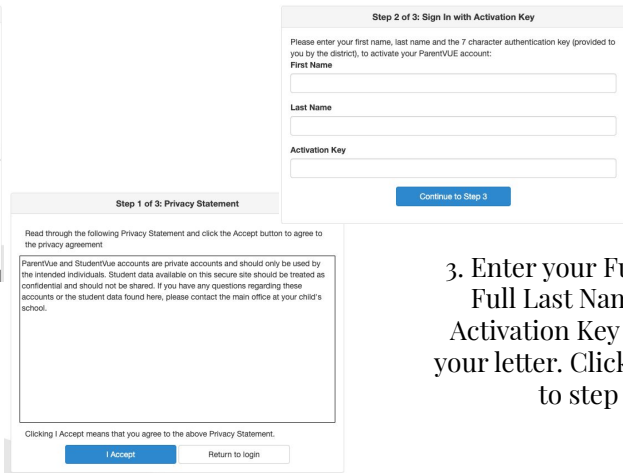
Step 2 of 3: Sign In with Activation Key

Please enter your first name, last name and the 7 character authentication key (provided to you by the district), to activate your ParentVUE account:

First Name

Last Name

Activation Key

Continue to Step 3

Step 1 of 3: Privacy Statement

Read through the following Privacy Statement and click the Accept button to agree to the privacy agreement

ParentVue and StudentVue accounts are private accounts and should only be used by the intended individuals. Student data available on this secure site should be treated as confidential and should not be shared. If you have any questions regarding these accounts or the student data found here, please contact the main office at your child's school.

Clicking I Accept means that you agree to the above Privacy Statement.

I Accept

Return to login

3. Enter your Fu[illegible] Full Last Nam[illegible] Activation Key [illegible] your letter. Click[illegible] to step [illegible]